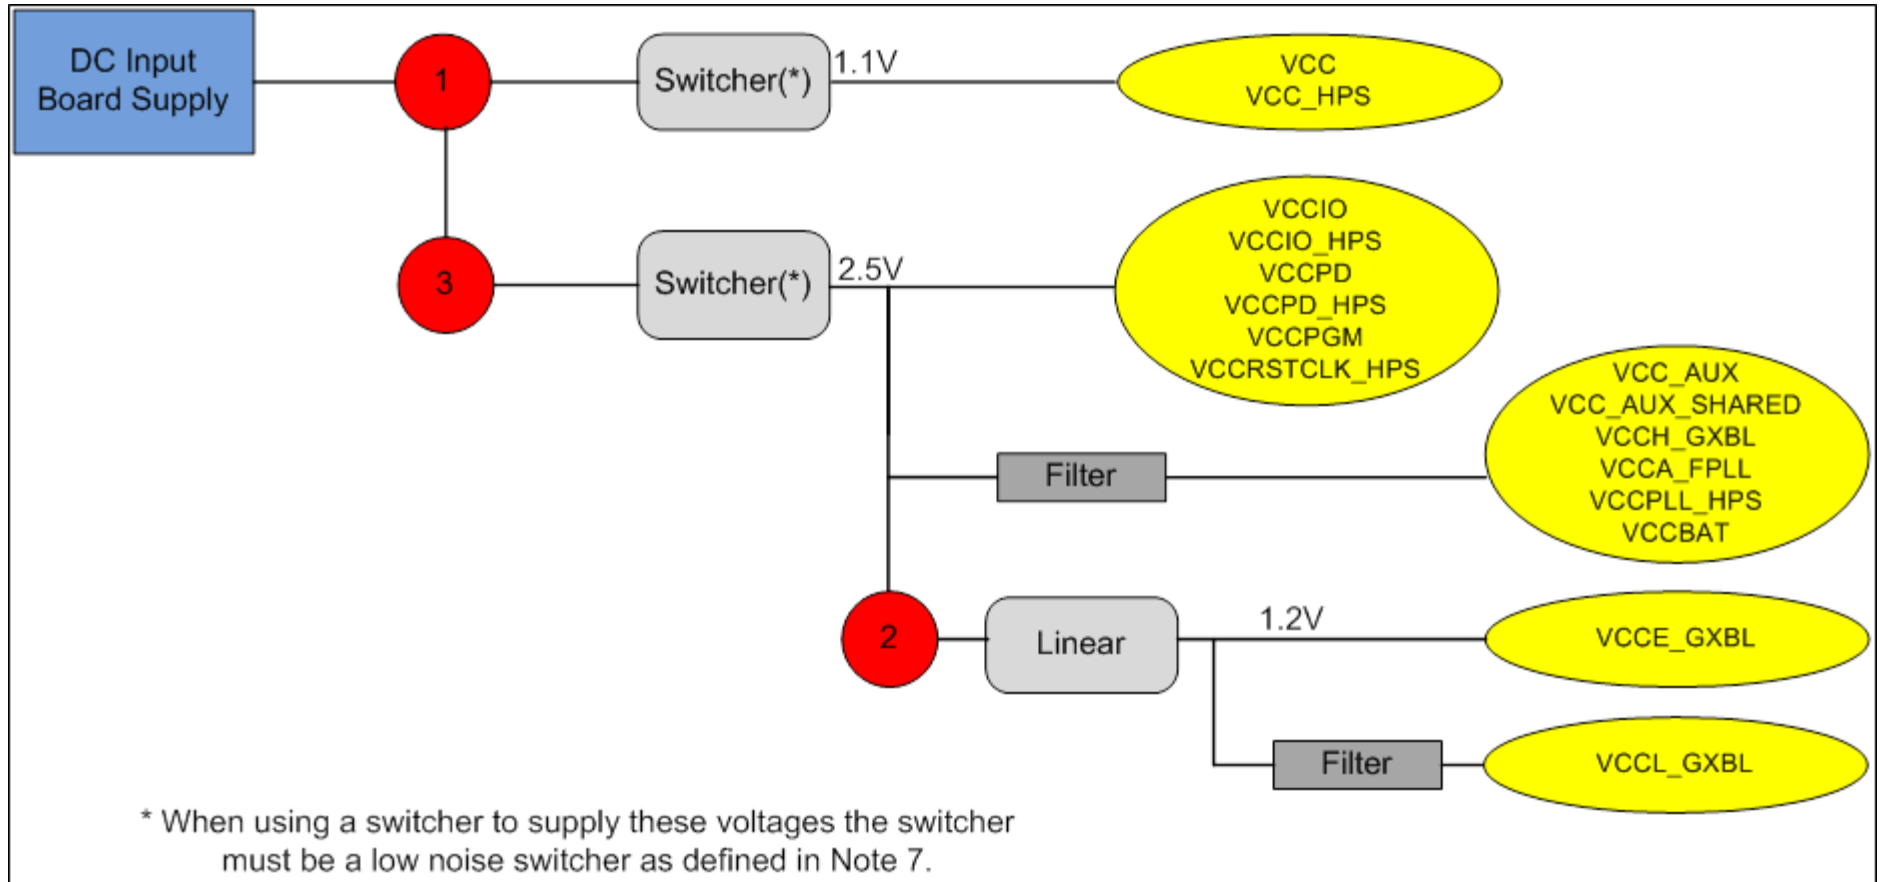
DC Input Board Supply

1

Switcher(*)

1.1V

VCC
VCC_HPS

3

Switcher(*)

2.5V

VCCIO
VCCIO_HPS
VCCPD
VCCPD_HPS
VCCPGM
VCCRSTCLK_HPS

Filter

VCC_AUX
VCC_AUX_SHARED
VCCH_GXBL
VCCA_FPLL
VCCPLL_HPS
VCCBAT

2

Linear

1.2V

VCCE_GXBL

Filter

VCCL_GXBL

* When using a switcher to supply these voltages the switcher must be a low noise switcher as defined in Note 7.